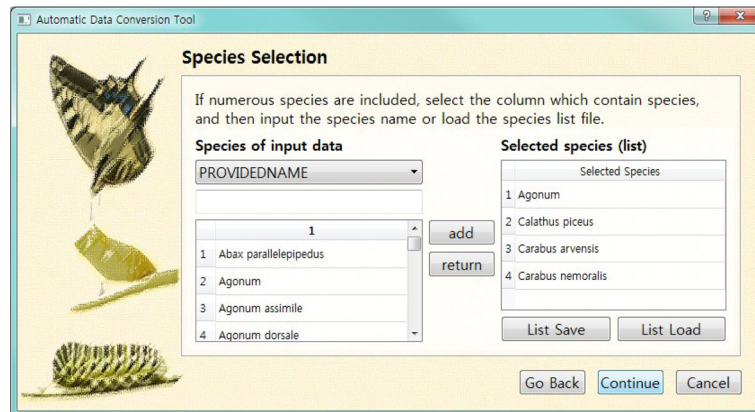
Automatic Data Conversion Tool

? X

Species Selection

If numerous species are included, select the column which contain species, and then input the species name or load the species list file.

Species of input data

PROVIDEDNAME

| | 1 |
|---|---|
| 1 | Abax parallelepipedus |
| 2 | Agonum |
| 3 | Agonum assimile |
| 4 | Agonum dorsale |

add

return

Selected species (list)

| | Selected Species |
|---|---|
| 1 | Agonum |
| 2 | Calathus piceus |
| 3 | Carabus arvensis |
| 4 | Carabus nemoralis |

List Save

List Load

Go Back

Continue

Cancel